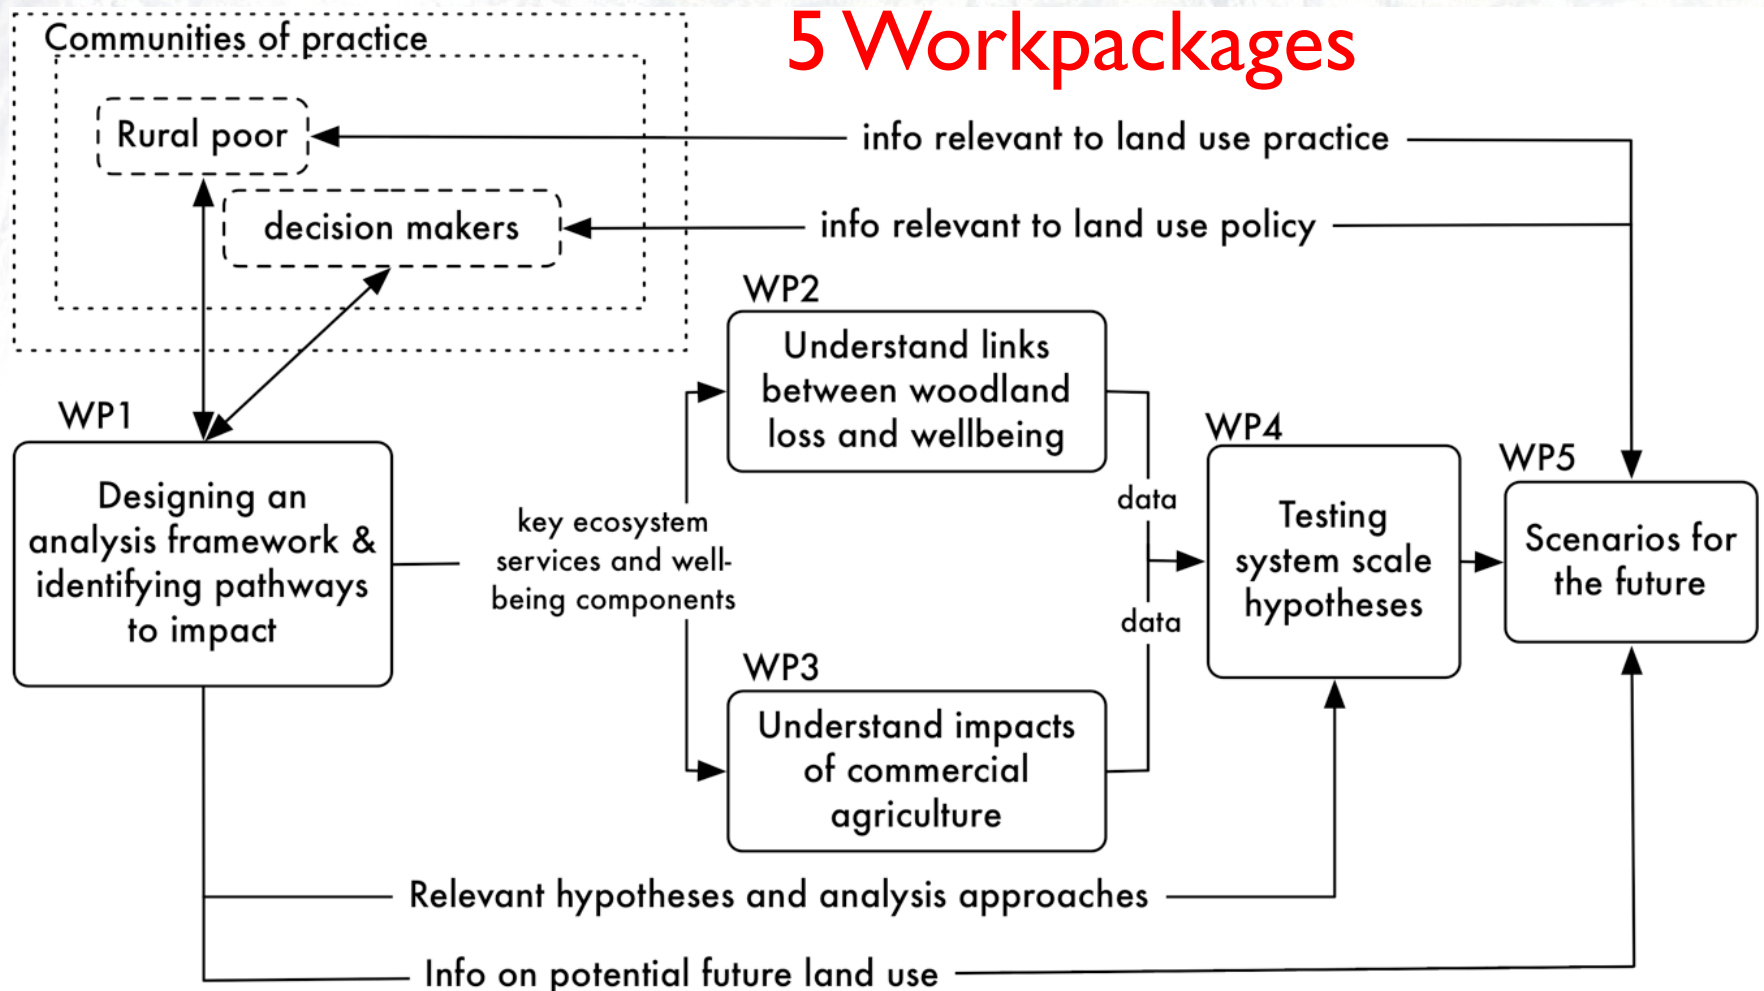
5 Workpackages

Communities of practice

Rural poor

decision makers

info relevant to land use practice

info relevant to land use policy

WP1

Designing an analysis framework & identifying pathways to impact

key ecosystem services and well-being components

WP2

Understand links between woodland loss and wellbeing

WP3

Understand impacts of commercial agriculture

data

data

WP4

Testing system scale hypotheses

WP5

Scenarios for the future

Relevant hypotheses and analysis approaches

Info on potential future land use